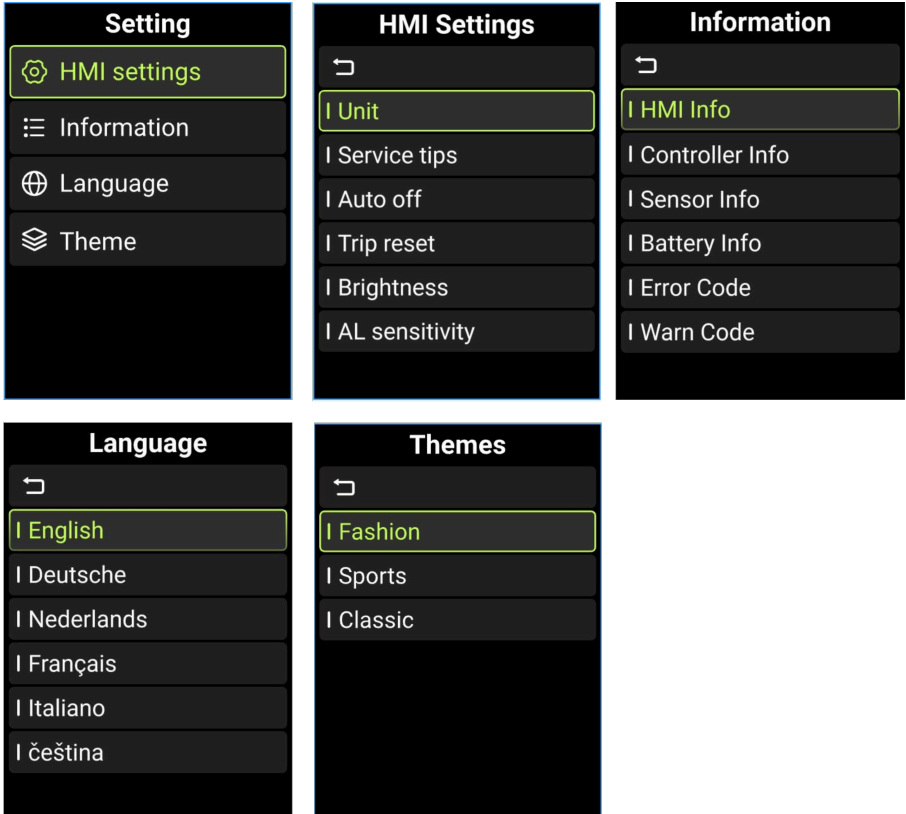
Setting

HMI settings

Information

Language

Theme

HMI Settings

I Unit

I Service tips

I Auto off

I Trip reset

I Brightness

I AL sensitivity

Information

I HMI Info

I Controller Info

I Sensor Info

I Battery Info

I Error Code

I Warn Code

Language

I English

I Deutsche

I Nederlands

I Français

I Italiano

I čeština

Themes

I Fashion

I Sports

I Classic